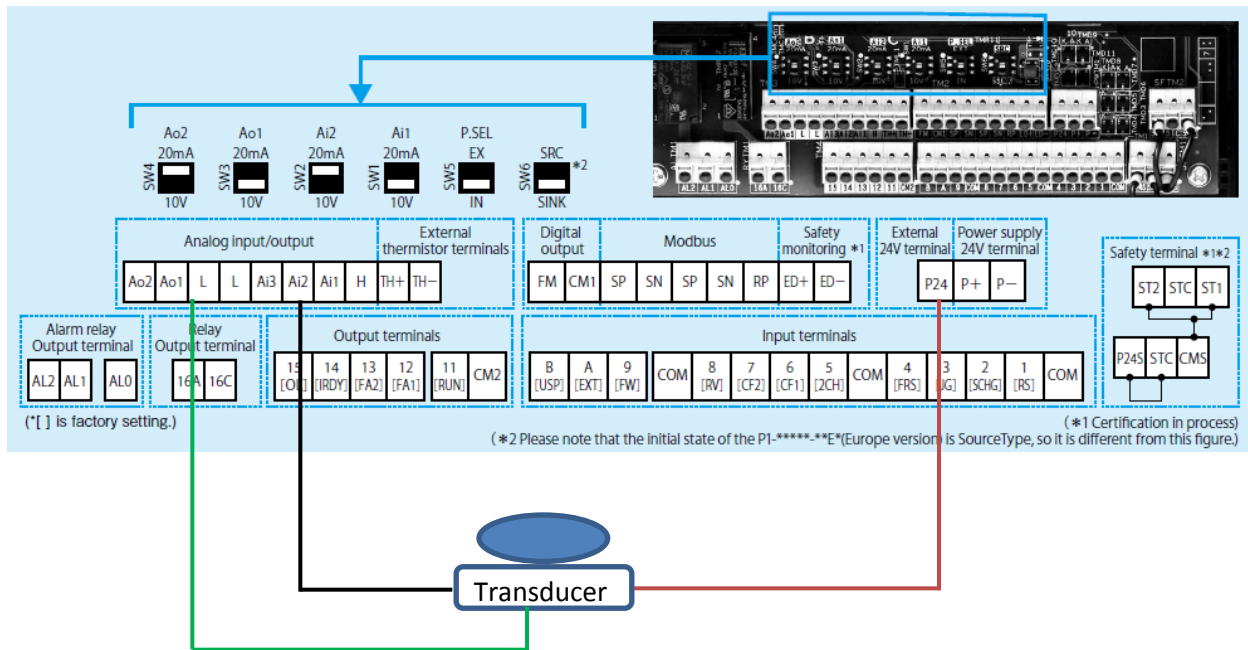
Ao2
20mA
SW4
10V

Ao1
20mA
SW3
10V

Ai2
20mA
SW2
10V

Ai1
20mA
SW1
10V

P.SEL
EX
SW5
IN

SRC
SW6 ＊2
SINK

Analog input/output

External thermistor terminals

| Ao2 | Ao1 | L | L | Ai3 | Ai2 | Ai1 | H | TH+ | TH− |
|---|---|---|---|---|---|---|---|---|---|

Digital output

Modbus

Safety monitoring ＊1

| FM | CM1 | SP | SN | SP | SN | RP | ED+ | ED− |
|---|---|---|---|---|---|---|---|---|

External 24V terminal

Power supply 24V terminal

| P24 | P+ | P− |
|---|---|---|

Safety terminal ＊1＊2

| ST2 | STC | ST1 |
|---|---|---|

| P24S | STC | CMS |
|---|---|---|

Alarm relay Output terminal

| AL2 | AL1 | AL0 |
|---|---|---|

Relay Output terminal

| 16A | 16C |
|---|---|

Output terminals

| 15 [OL] | 14 [IRDY] | 13 [FA2] | 12 [FA1] | 11 [RUN] | CM2 |
|---|---|---|---|---|---|

Input terminals

| B [USP] | A [EXT] | 9 [FW] | COM | 8 [RV] | 7 [CF2] | 6 [CF1] | 5 [2CH] | COM | 4 [FRS] | 3 [JG] | 2 [SCHG] | 1 [RS] | COM |
|---|---|---|---|---|---|---|---|---|---|---|---|---|---|

(*[ ] is factory setting.)

(＊1 Certification in process)

(＊2 Please note that the initial state of the P1-*****-**E*(Europe version) is SourceType, so it is different from this figure.)

Transducer